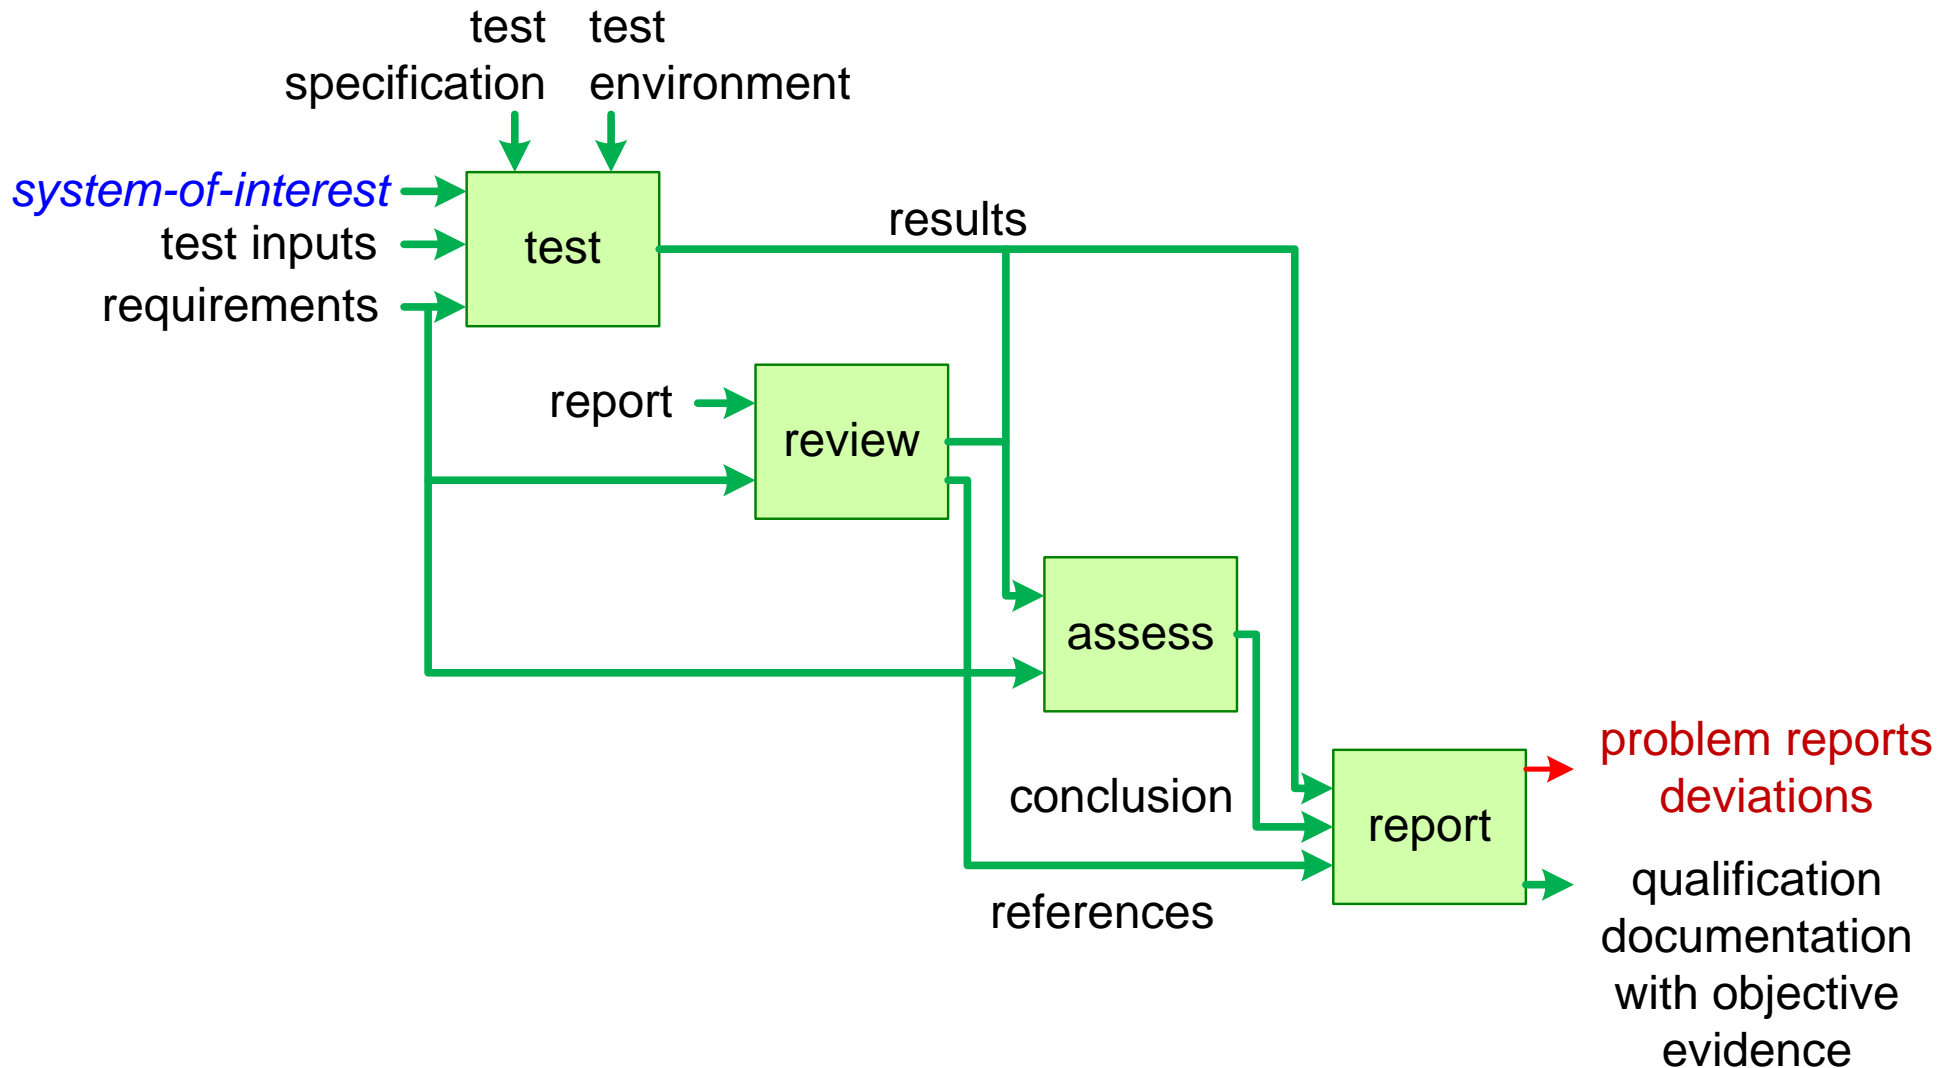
test specification

test environment

system-of-interest

test inputs

requirements

test

results

report

review

assess

conclusion

references

report

problem reports deviations

qualification documentation with objective evidence